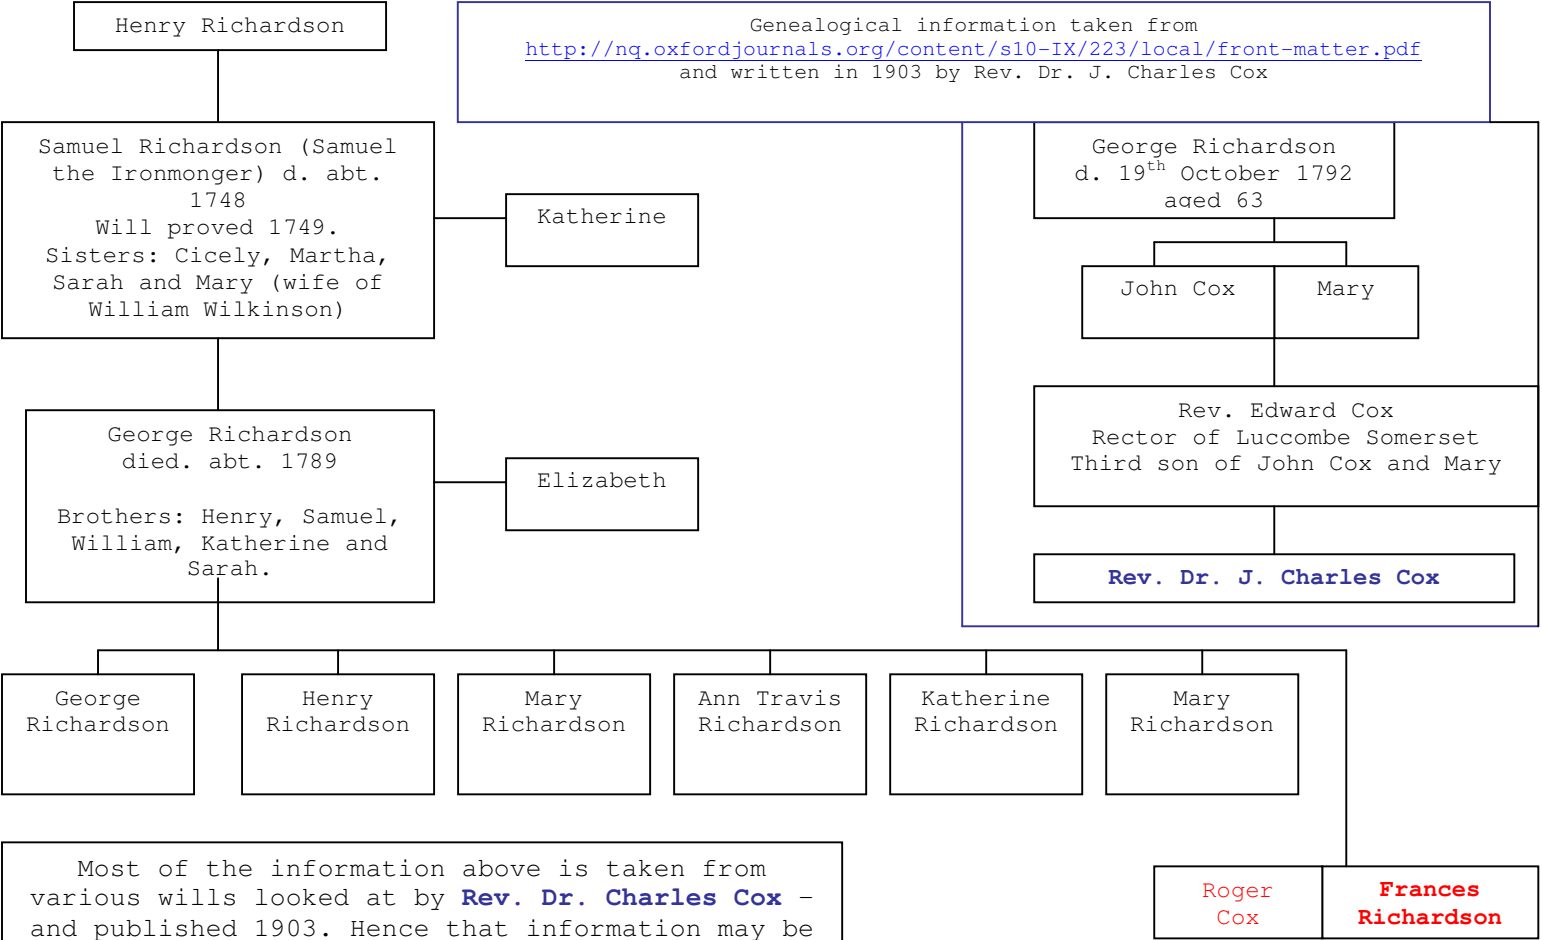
Henry Richardson

Genealogical information taken from http://nq.oxfordjournals.org/content/s10-IX/223/local/front-matter.pdf and written in 1903 by Rev. Dr. J. Charles Cox

Samuel Richardson (Samuel the Ironmonger) d. abt. 1748
Will proved 1749.
Sisters: Cicely, Martha, Sarah and Mary (wife of William Wilkinson)

Katherine

George Richardson
d. 19$^{th}$ October 1792
aged 63

John Cox

Mary

Rev. Edward Cox
Rector of Luccombe Somerset
Third son of John Cox and Mary

Rev. Dr. J. Charles Cox

George Richardson
died. abt. 1789

Brothers: Henry, Samuel, William, Katherine and Sarah.

Elizabeth

George Richardson

Henry Richardson

Mary Richardson

Ann Travis Richardson

Katherine Richardson

Mary Richardson

Most of the information above is taken from various wills looked at by Rev. Dr. Charles Cox – and published 1903. Hence that information may be

Roger Cox

Frances Richardson